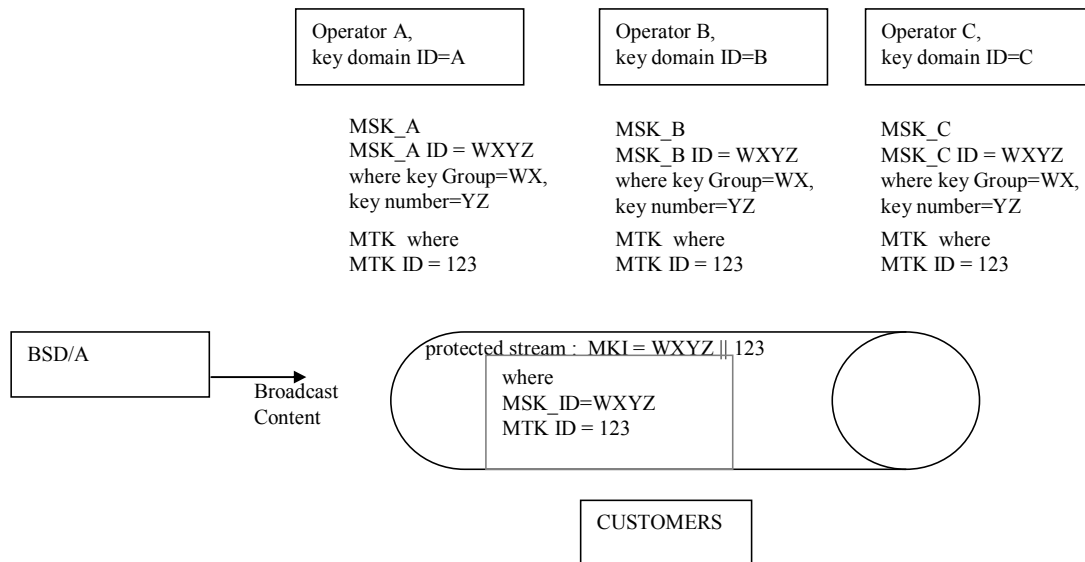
Operator A, key domain ID=A

Operator B, key domain ID=B

Operator C, key domain ID=C

MSK_A
MSK_A ID = WXYZ
where key Group=WX,
key number=YZ

MTK where
MTK ID = 123

MSK_B
MSK_B ID = WXYZ
where key Group=WX,
key number=YZ

MTK where
MTK ID = 123

MSK_C
MSK_C ID = WXYZ
where key Group=WX,
key number=YZ

MTK where
MTK ID = 123

BSD/A

Broadcast Content

protected stream : MKI = WXYZ || 123

where
MSK_ID=WXYZ
MTK ID = 123

CUSTOMERS